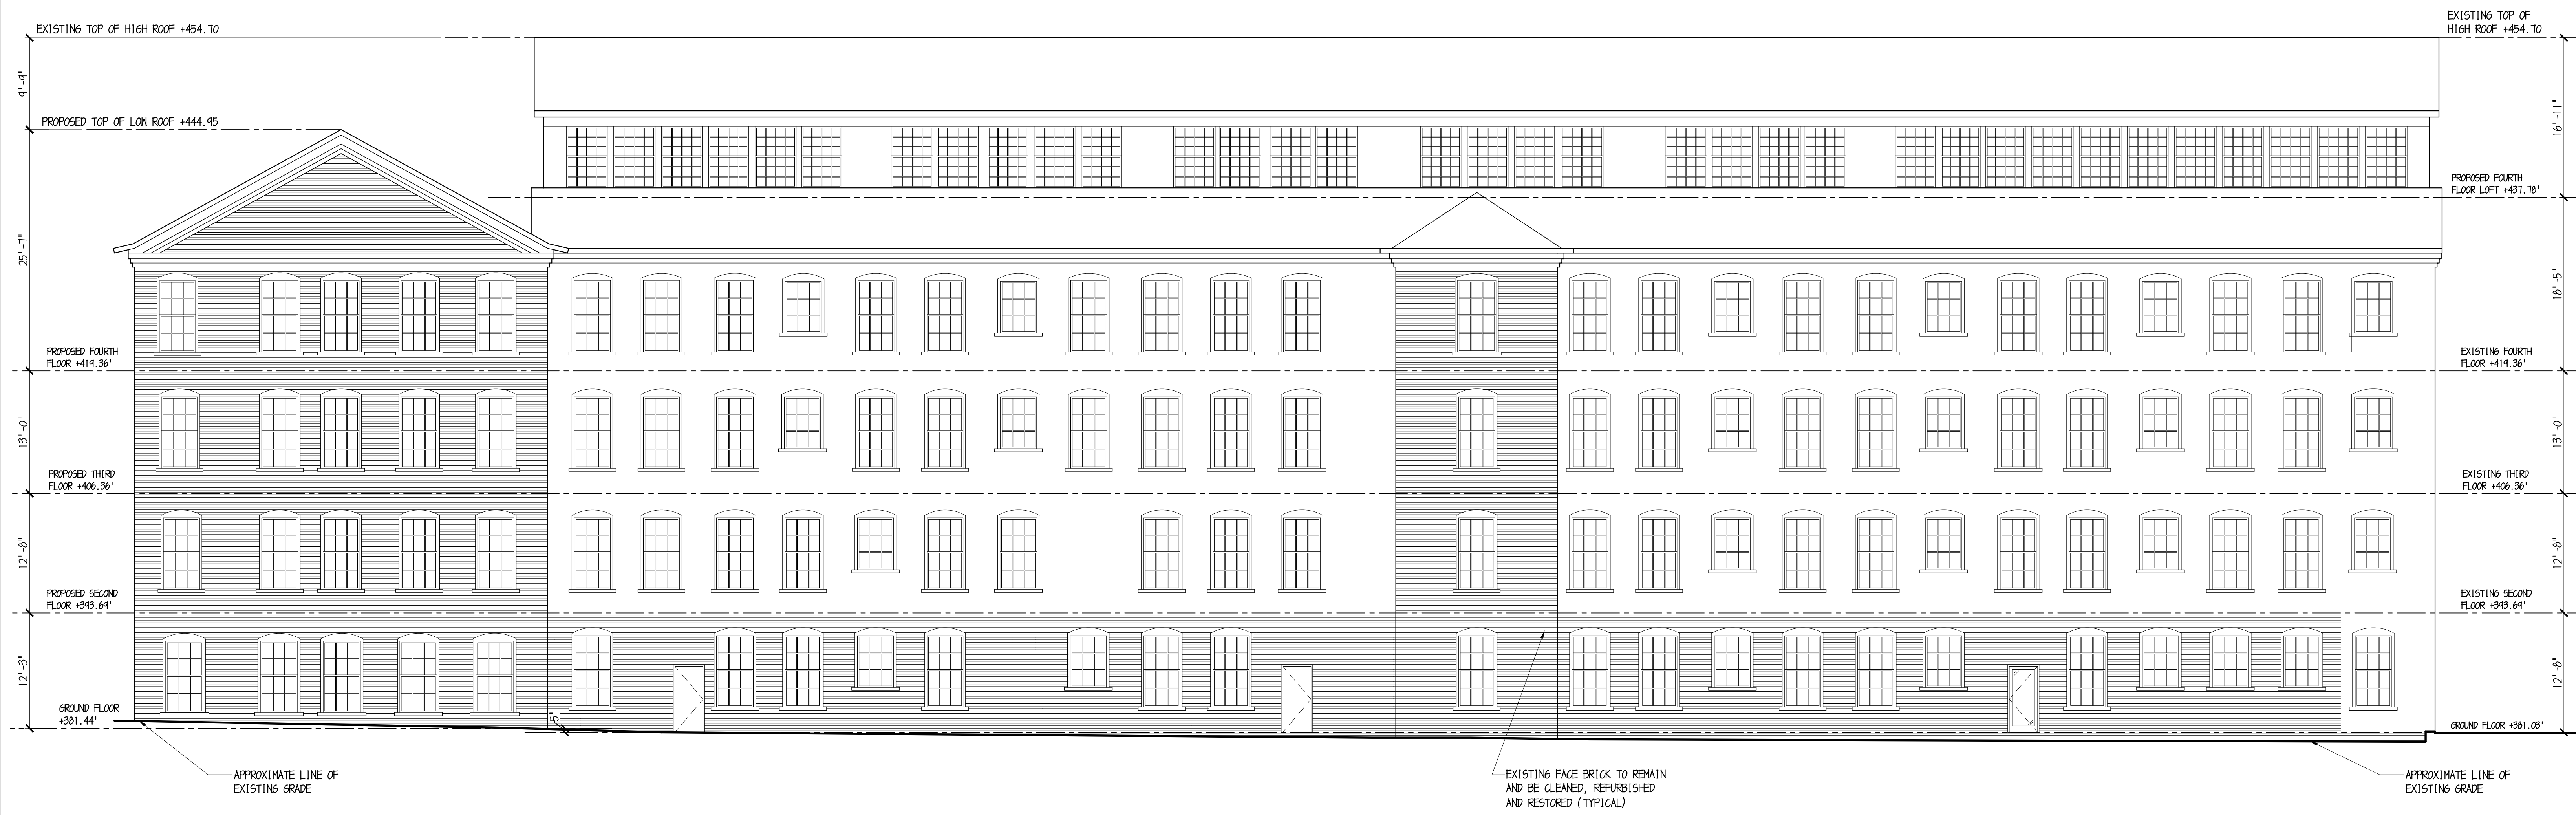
EXISTING TOP OF HIGH ROOF +454.70

9'-9"

PROPOSED TOP OF LOW ROOF +444.95

25'-7"

PROPOSED FOURTH FLOOR +419.36'

13'-0"

PROPOSED THIRD FLOOR +406.36'

12'-8"

PROPOSED SECOND FLOOR +393.64'

12'-3"

GROUND FLOOR +381.44'

.5'

EXISTING TOP OF HIGH ROOF +454.70

16'-11"

PROPOSED FOURTH FLOOR LOFT +437.78'

18'-5"

EXISTING FOURTH FLOOR +419.36'

13'-0"

EXISTING THIRD FLOOR +406.36'

12'-8"

EXISTING SECOND FLOOR +393.64'

12'-8"

GROUND FLOOR +381.03'

APPROXIMATE LINE OF EXISTING GRADE

EXISTING FACE BRICK TO REMAIN AND BE CLEANED, REFURBISHED AND RESTORED (TYPICAL)

APPROXIMATE LINE OF EXISTING GRADE